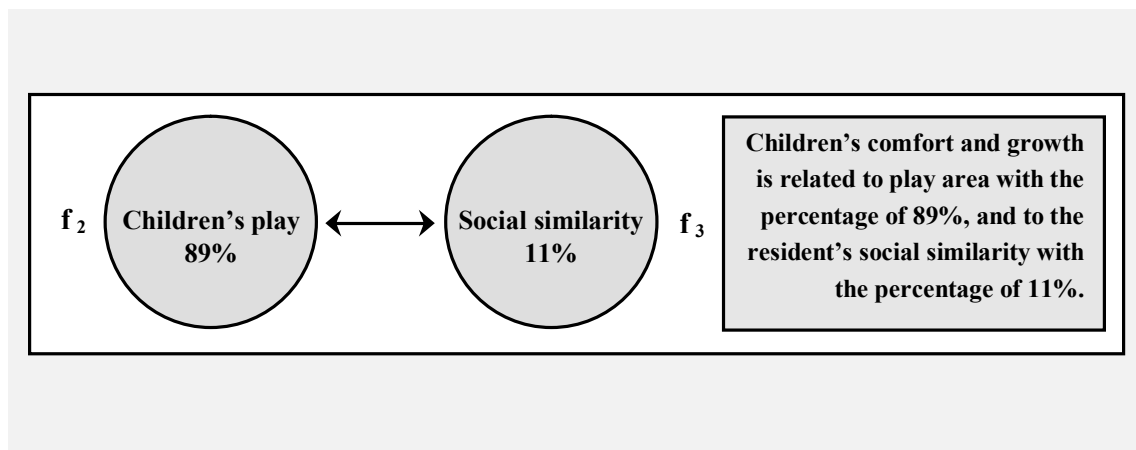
$f_2$ Children’s play 89%

Social similarity 11% $f_3$

Children’s comfort and growth is related to play area with the percentage of 89%, and to the resident’s social similarity with the percentage of 11%.